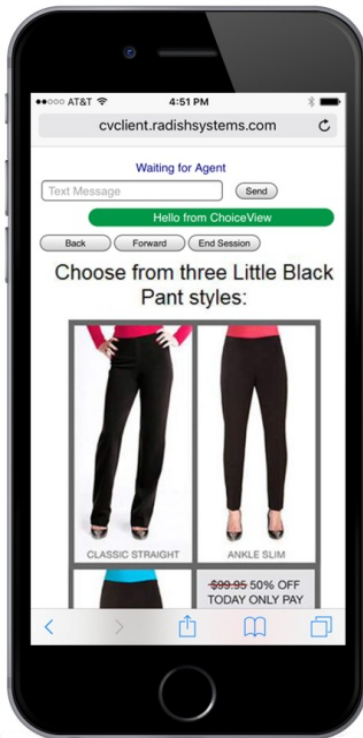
●●○○○ AT&T 4:51 PM
cvclient.radishsystems.com

Waiting for Agent
Text Message
Send
Hello from ChoiceView
Back
Forward
End Session

Choose from three Little Black Pant styles:

CLASSIC STRAIGHT
ANKLE SLIM

~~$99.95~~ 50% OFF TODAY ONLY PAY